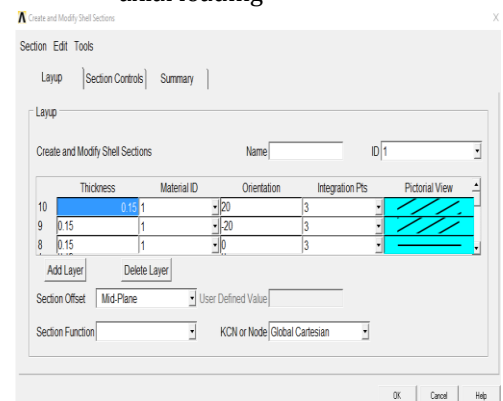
axial loading

Create and Modify Shell Sections

X

Section Edit Tools

Layup | Section Controls | Summary

Layup

Create and Modify Shell Sections

Name

ID 1

| | Thickness | Material ID | Orientation | Integration Pts | Pictorial View |
|---|---|---|---|---|---|
| 10 | 0.15 | 1 | 20 | 3 | |
| 9 | 0.15 | 1 | -20 | 3 | |
| 8 | 0.15 | 1 | 0 | 3 | |

Add Layer

Delete Layer

Section Offset Mid-Plane

User Defined Value

Section Function

KCN or Node Global Cartesian

OK

Cancel

Help